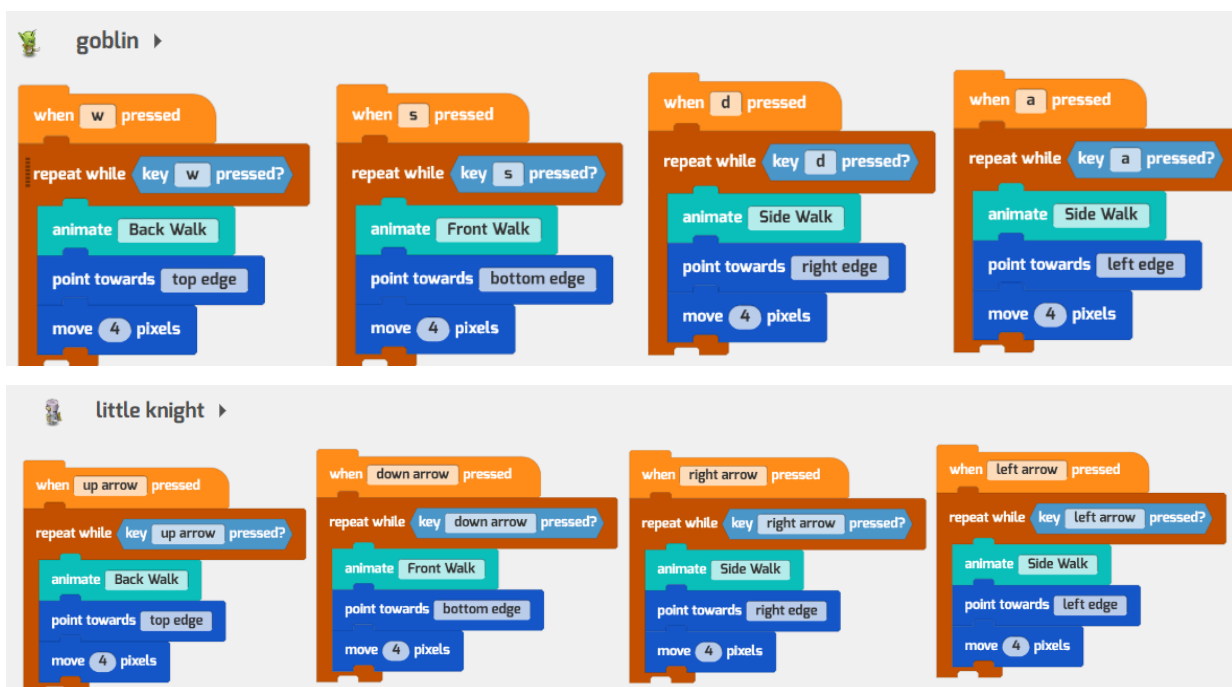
goblin ▸

when w pressed
repeat while key w pressed?
animate Back Walk
point towards top edge
move 4 pixels

when s pressed
repeat while key s pressed?
animate Front Walk
point towards bottom edge
move 4 pixels

when d pressed
repeat while key d pressed?
animate Side Walk
point towards right edge
move 4 pixels

when a pressed
repeat while key a pressed?
animate Side Walk
point towards left edge
move 4 pixels

little knight ▸

when up arrow pressed
repeat while key up arrow pressed?
animate Back Walk
point towards top edge
move 4 pixels

when down arrow pressed
repeat while key down arrow pressed?
animate Front Walk
point towards bottom edge
move 4 pixels

when right arrow pressed
repeat while key right arrow pressed?
animate Side Walk
point towards right edge
move 4 pixels

when left arrow pressed
repeat while key left arrow pressed?
animate Side Walk
point towards left edge
move 4 pixels